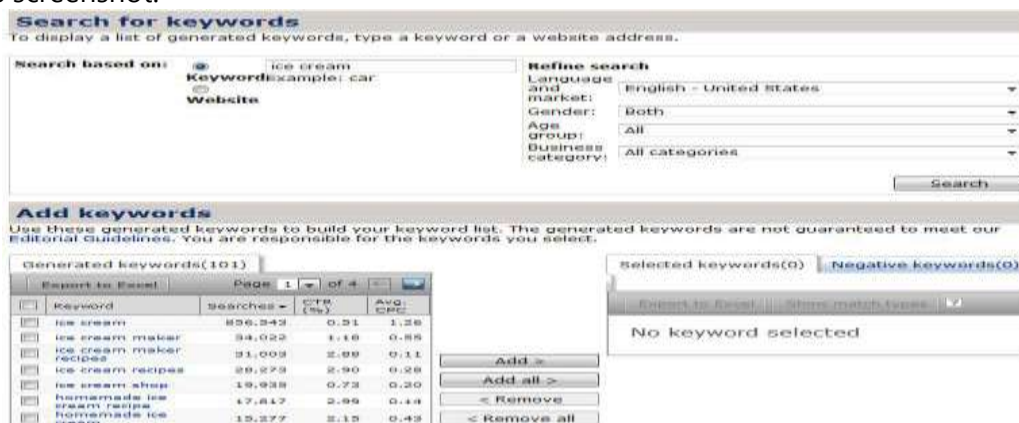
Search for keywords
To display a list of generated keywords, type a keyword or a website address.

Search based on: Keyword ice cream Example: car
Website

Refine search
Language and market: English - United States
Gender: Both
Age group: All
Business category: All categories

Search

Add keywords
Use these generated keywords to build your keyword list. The generated keywords are not guaranteed to meet our Editorial Guidelines. You are responsible for the keywords you select.

Generated keywords(101)

Export to Excel | Page 1 of 4

| | Keyword | Searches | CTR (%) | Avg. CPC |
|---|---|---|---|---|
| | ice cream | 856,343 | 0.31 | 1.26 |
| | ice cream maker | 34,022 | 1.18 | 0.55 |
| | ice cream maker recipes | 31,003 | 2.88 | 0.11 |
| | ice cream recipes | 28,273 | 2.90 | 0.28 |
| | ice cream shop | 19,938 | 0.73 | 0.20 |
| | homemade ice cream recipe | 17,817 | 2.99 | 0.14 |
| | homemade ice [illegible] | 15,277 | 2.15 | 0.43 |

Add >
Add all >
< Remove
< Remove all

Selected keywords(0) | Negative keywords(0)

Export to Excel | Show match types

No keyword selected